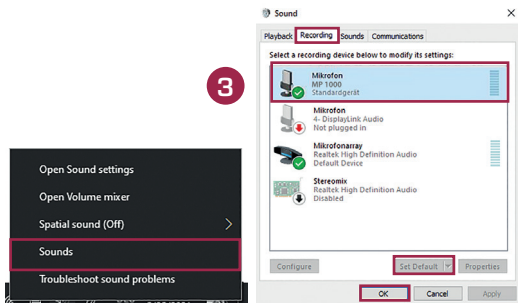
3

Open Sound settings
Open Volume mixer
Spatial sound (Off)
Sounds
Troubleshoot sound problems

Sound

Playback | Recording | Sounds | Communications

Select a recording device below to modify its settings:

Mikrofon
MP 1000
Standardgerät

Mikrofon
4- DisplayLink Audio
Not plugged in

Mikrofonarray
Realtek High Definition Audio
Default Device

Stereomix
Realtek High Definition Audio
Disabled

Configure
Set Default
Properties

OK
Cancel
Apply